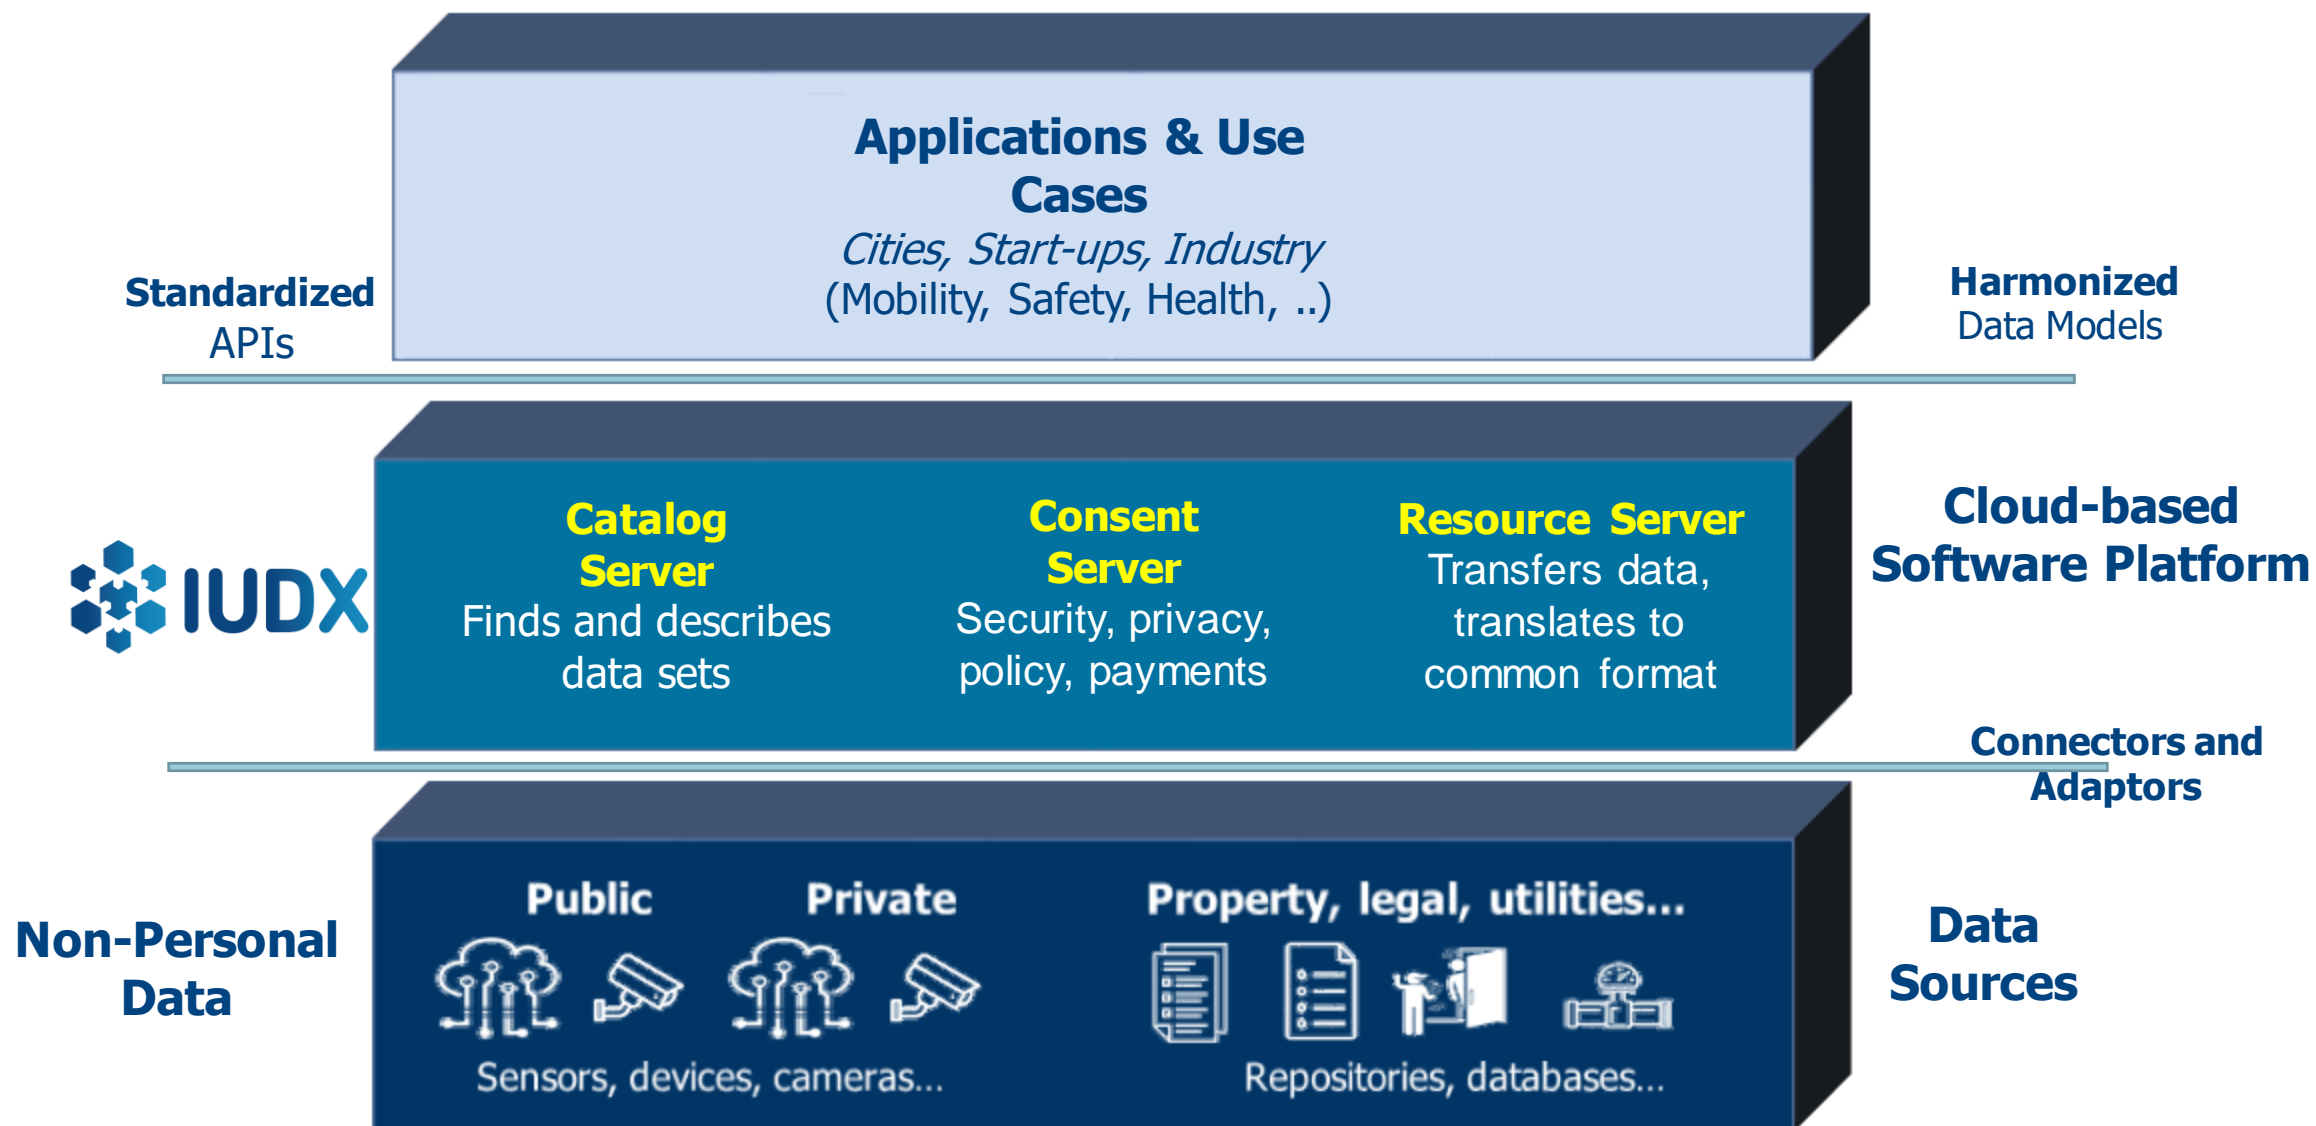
Applications & Use Cases
*Cities, Start-ups, Industry*
(Mobility, Safety, Health, ..)

Standardized APIs

Harmonized Data Models

IUDX

Catalog Server
Finds and describes data sets

Consent Server
Security, privacy, policy, payments

Resource Server
Transfers data, translates to common format

Cloud-based Software Platform

Connectors and Adaptors

Non-Personal Data

Public

Private

Property, legal, utilities...

Sensors, devices, cameras...

Repositories, databases...

Data Sources